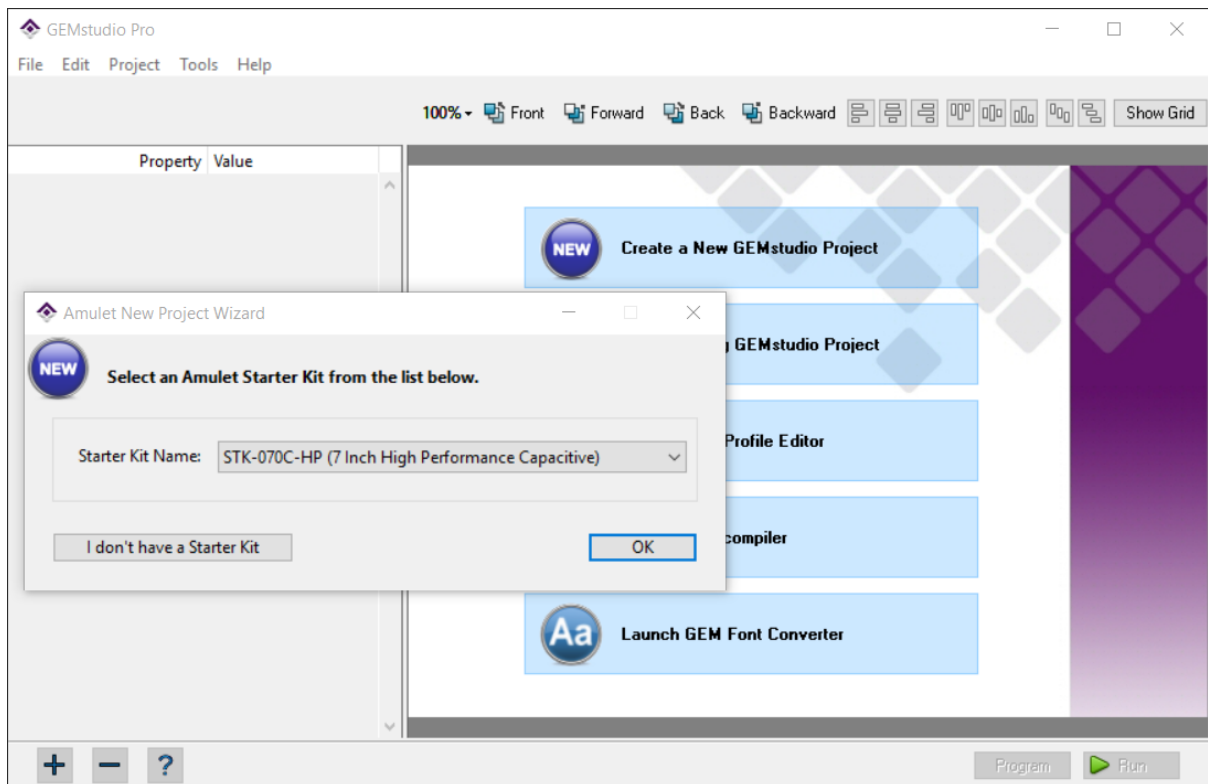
GEMstudio Pro

File Edit Project Tools Help

100% Front Forward Back Backward Show Grid

Property Value

NEW Create a New GEMstudio Project

Amulet New Project Wizard

NEW Select an Amulet Starter Kit from the list below.

g GEMstudio Project

Starter Kit Name: STK-070C-HP (7 Inch High Performance Capacitive)

Profile Editor

I don't have a Starter Kit

OK

compiler

Aa Launch GEM Font Converter

+ − ?

Program Run